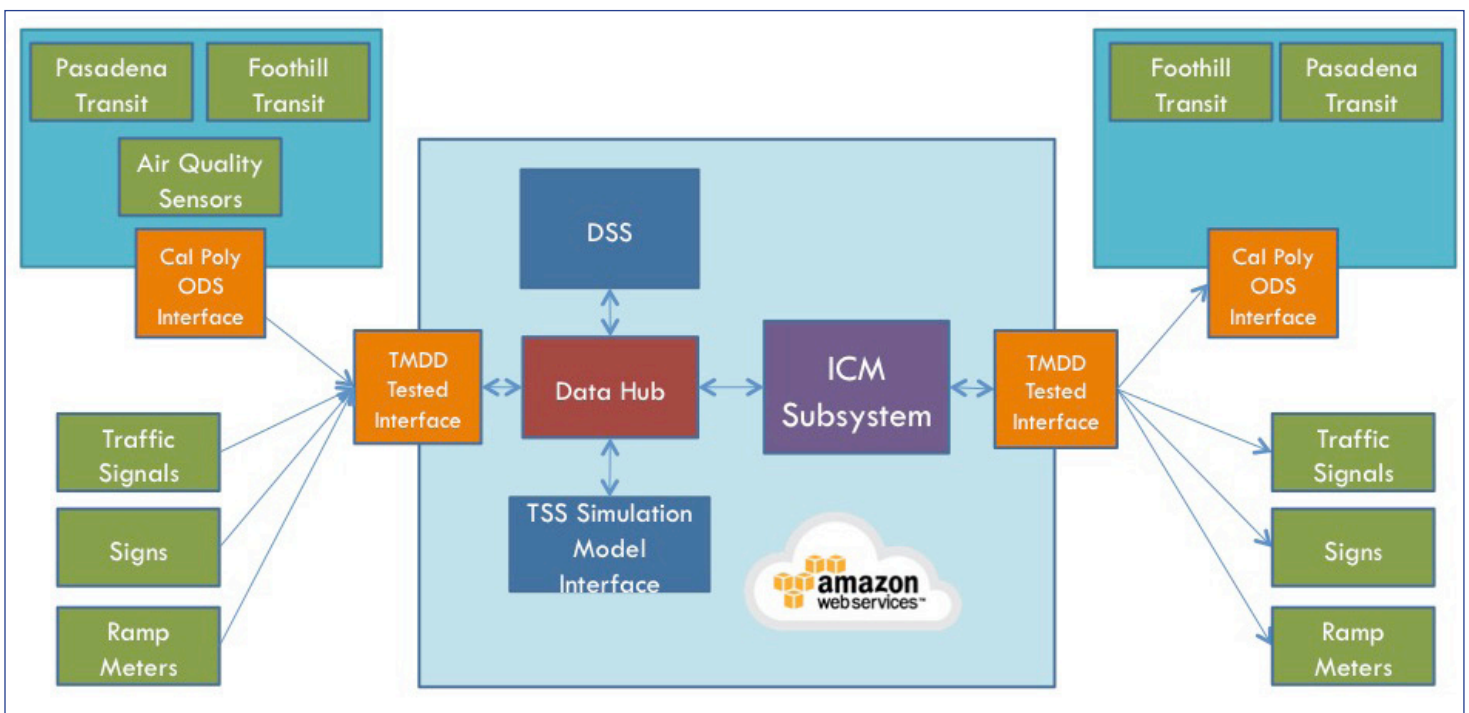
Pasadena Transit

Foothill Transit

Air Quality Sensors

Cal Poly ODS Interface

Traffic Signals

Signs

Ramp Meters

TMDD Tested Interface

DSS

Data Hub

TSS Simulation Model Interface

ICM Subsystem

amazon webservices™

TMDD Tested Interface

Foothill Transit

Pasadena Transit

Cal Poly ODS Interface

Traffic Signals

Signs

Ramp Meters